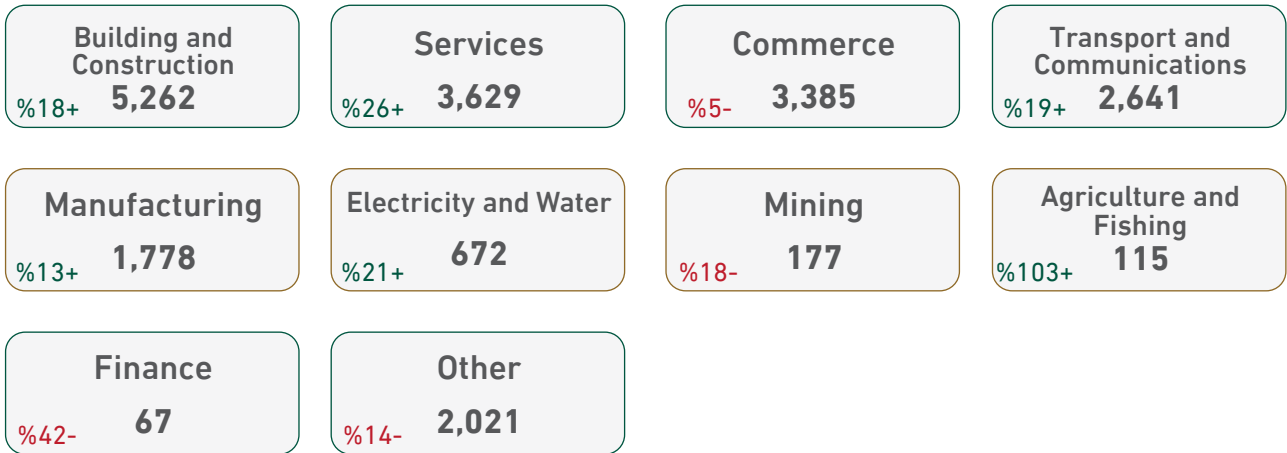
Building and Construction
%18+ 5,262

Services
%26+ 3,629

Commerce
%5- 3,385

Transport and Communications
%19+ 2,641

Manufacturing
%13+ 1,778

Electricity and Water
%21+ 672

Mining
%18- 177

Agriculture and Fishing
%103+ 115

Finance
%42- 67

Other
%14- 2,021